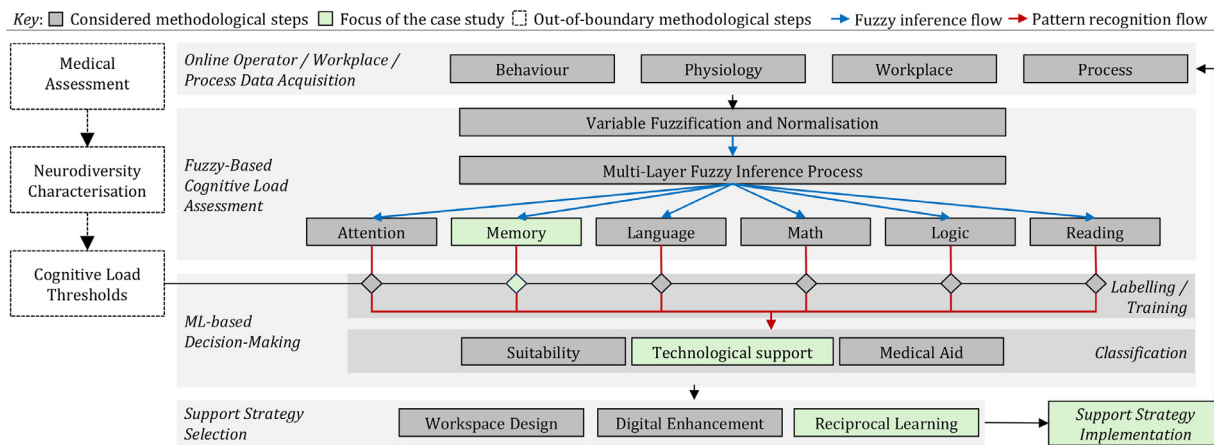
Key: Considered methodological steps Focus of the case study Out-of-boundary methodological steps Fuzzy inference flow Pattern recognition flow

Medical Assessment

Neurodiversity Characterisation

Cognitive Load Thresholds

Online Operator / Workplace / Process Data Acquisition

Behaviour Physiology Workplace Process

Variable Fuzzification and Normalisation

Fuzzy-Based Cognitive Load Assessment

Multi-Layer Fuzzy Inference Process

Attention Memory Language Math Logic Reading

Labelling / Training

ML-based Decision-Making

Suitability Technological support Medical Aid

Classification

Support Strategy Selection

Workspace Design Digital Enhancement Reciprocal Learning

Support Strategy Implementation